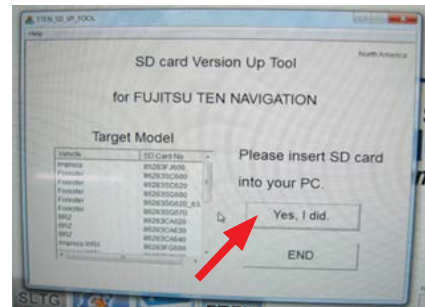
FTEN_SD_VP_TOOL
Help

SD card Version Up Tool

North America

for FUJITSU TEN NAVIGATION

Target Model

| Vehicle | SD Card No |
|---|---|
| Impreza | 86283FJ600 |
| Forester | 86283SC600 |
| Forester | 86283SC620 |
| Forester | 86283SG600 |
| Forester | 86283SG620_63 |
| Forester | 86283SC670 |
| BRZ | 86283CA620 |
| BRZ | 86283CA630 |
| BRZ | 86283CA640 |
| Impreza WRX | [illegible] |
| BRZ | 86283FG600 |

Please insert SD card into your PC.

Yes, I did.

END

SLTG